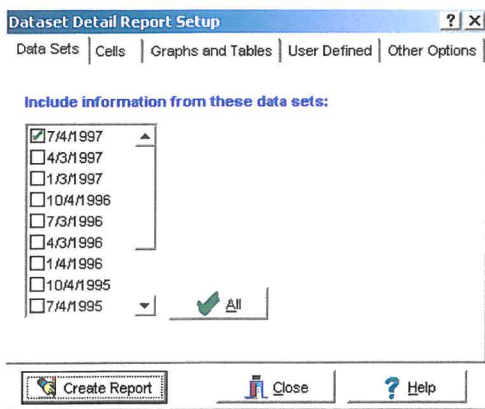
Dataset Detail Report Setup
? X
Data Sets | Cells | Graphs and Tables | User Defined | Other Options

Include information from these data sets:

7/4/1997
4/3/1997
1/3/1997
10/4/1996
7/3/1996
4/3/1996
1/4/1996
10/4/1995
7/4/1995

All

Create Report
Close
Help